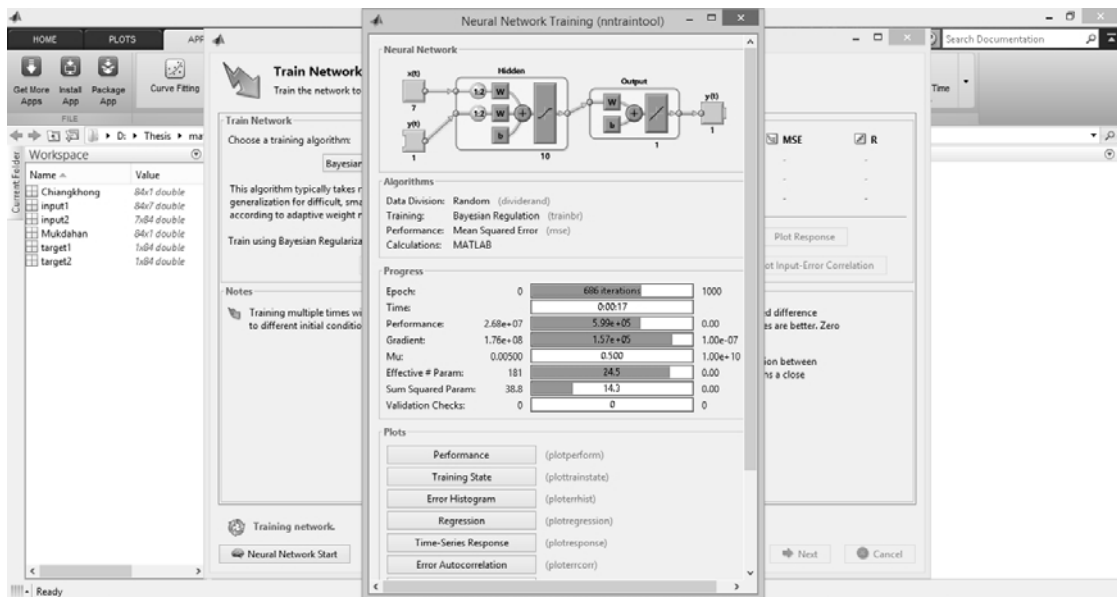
HOME PLOTS APP

Get More Apps Install App Package App Curve Fitting

FILE

D: ▸ Thesis ▸ ma

Workspace

| Name ▲ | Value |
|---|---|
| Chiangkhong | 84x1 double |
| input1 | 84x7 double |
| input2 | 7x84 double |
| Mukdahan | 84x1 double |
| target1 | 1x84 double |
| target2 | 1x84 double |

Current Folder

Ready

Train Network
Train the network to

Train Network
Choose a training algorithm:
Bayesian

This algorithm typically takes r generalization for difficult, sma according to adaptive weight r

Train using Bayesian Regulariza

Notes
Training multiple times w to different initial conditio

Training network.

Neural Network Start

Neural Network Training (nntraintool)

Neural Network

x(t) 7 y(t) 1 Hidden 1:2 W 1:2 W b 10 Output W b 1 y(t) 1

Algorithms
Data Division: Random (dividerand)
Training: Bayesian Regulation (trainbr)
Performance: Mean Squared Error (mse)
Calculations: MATLAB

Progress

| | | | |
|---|---|---|---|
| Epoch: | 0 | 686 iterations | 1000 |
| Time: | | 0:00:17 | |
| Performance: | 2.68e+07 | 5.99e+05 | 0.00 |
| Gradient: | 1.76e+08 | 1.57e+05 | 1.00e-07 |
| Mu: | 0.00500 | 0.500 | 1.00e+10 |
| Effective # Param: | 181 | 24.5 | 0.00 |
| Sum Squared Param: | 38.8 | 14.3 | 0.00 |
| Validation Checks: | 0 | 0 | 0 |

Plots
Performance (plotperform)
Training State (plottrainstate)
Error Histogram (ploterrhist)
Regression (plotregression)
Time-Series Response (plotresponse)
Error Autocorrelation (ploterrcorr)

Search Documentation

Time

MSE R

Plot Response

ot Input-Error Correlation

d difference
es are better. Zero

ion between
ns a close

Next Cancel